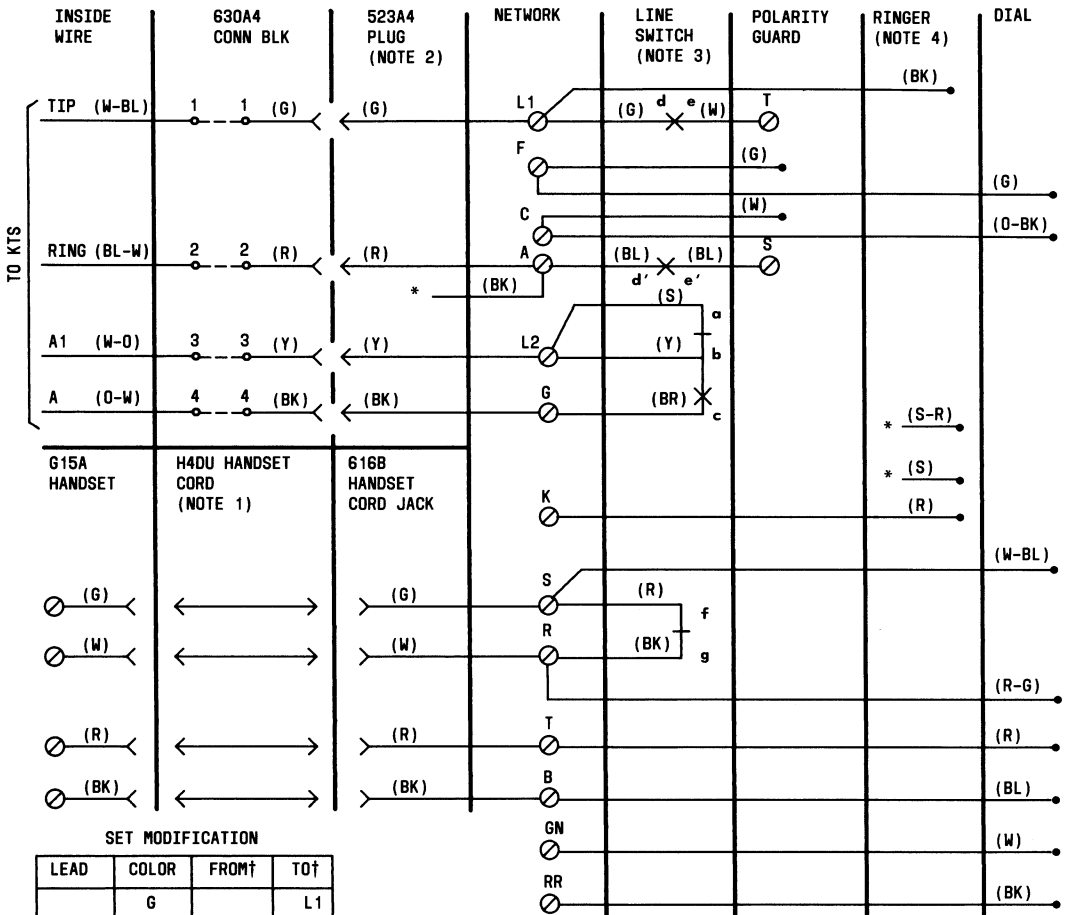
INSIDE WIRE

630A4 CONN BLK

523A4 PLUG (NOTE 2)

NETWORK

LINE SWITCH (NOTE 3)

POLARITY GUARD

RINGER (NOTE 4)

DIAL

TO KTS

TIP (W-BL) 1 1 (G) (G) L1 (G) d e (W) T (BK)

F (G) (G)

C (W) (O-BK)

RING (BL-W) 2 2 (R) (R) A (BL) (BL) S d' e'

* (BK) (S) a

A1 (W-O) 3 3 (Y) (Y) L2 (Y) b

A (O-W) 4 4 (BK) (BK) G (BR) c

* (S-R)

* (S)

G15A HANDSET

H4DU HANDSET CORD (NOTE 1)

616B HANDSET CORD JACK

K (R)

(W-BL)

(G) (G) S (R) f

(W) (W) R (BK) g

(R-G)

(R) (R) T (R)

(BK) (BK) B (BL)

GN (W)

RR (BK)

SET MODIFICATION

| LEAD | COLOR | FROM† | TO† |
|---|---|---|---|
| | G | | L1 |